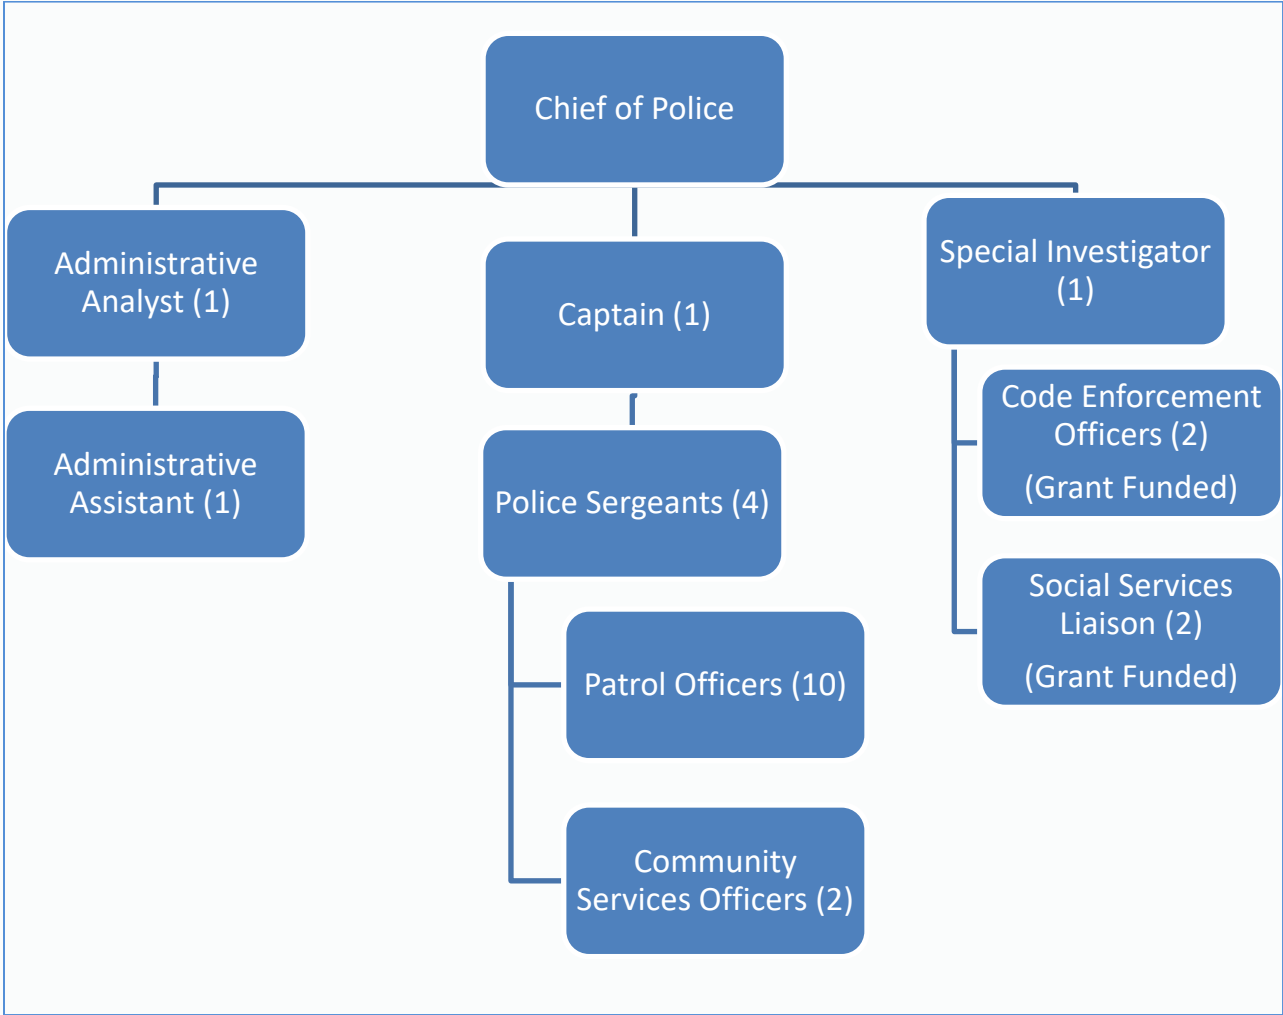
Chief of Police

Administrative Analyst (1)

Administrative Assistant (1)

Captain (1)

Police Sergeants (4)

Patrol Officers (10)

Community Services Officers (2)

Special Investigator (1)

Code Enforcement Officers (2)
(Grant Funded)

Social Services Liaison (2)
(Grant Funded)